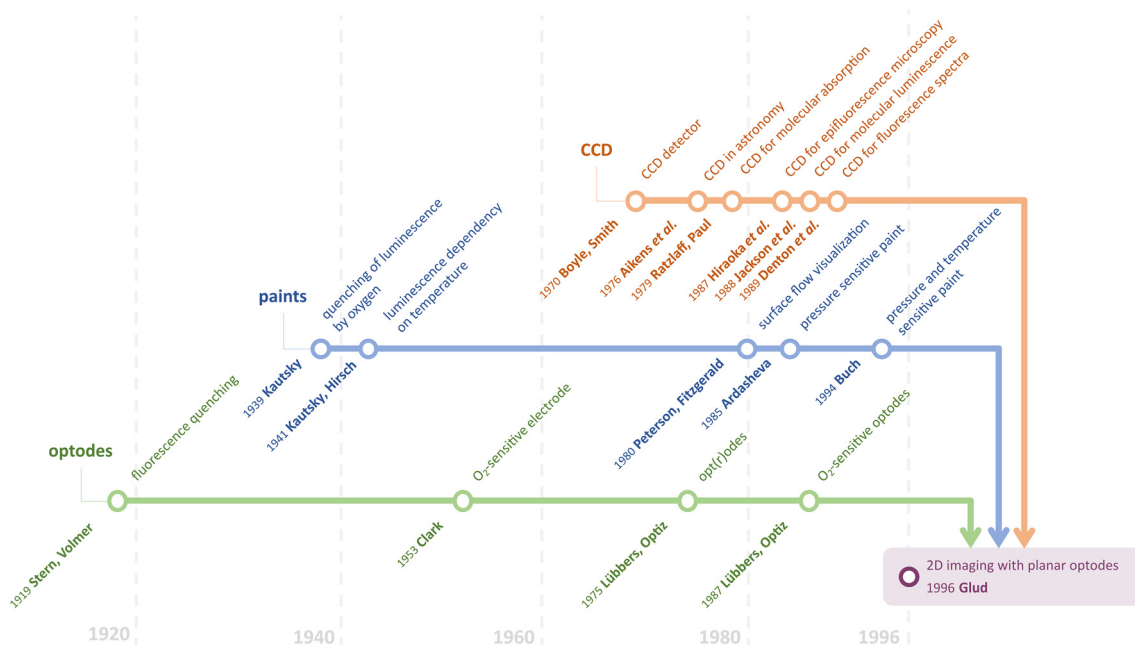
CCD

CCD detector

CCD in astronomy

CCD for molecular absorption

CCD for epifluorescence microscopy

CCD for molecular luminescence

CCD for fluorescence spectra

1970 Boyle, Smith

1976 Aikens et al.

1979 Ratzlaff, Paul

1987 Hiraoka et al.

1988 Jackson et al.

1989 Denton et al.

paints

quenching of luminescence by oxygen

luminescence dependency on temperature

surface flow visualization

pressure sensitive paint

pressure and temperature sensitive paint

1939 Kautsky

1941 Kautsky, Hirsch

1980 Peterson, Fitzgerald

1985 Ardasheva

1994 Buch

optodes

fluorescence quenching

$O_2$-sensitive electrode

opt(r)odes

$O_2$-sensitive optodes

1919 Stern, Volmer

1953 Clark

1975 Lübbers, Optiz

1987 Lübbers, Optiz

2D imaging with planar optodes
1996 Glud

1920

1940

1960

1980

1996